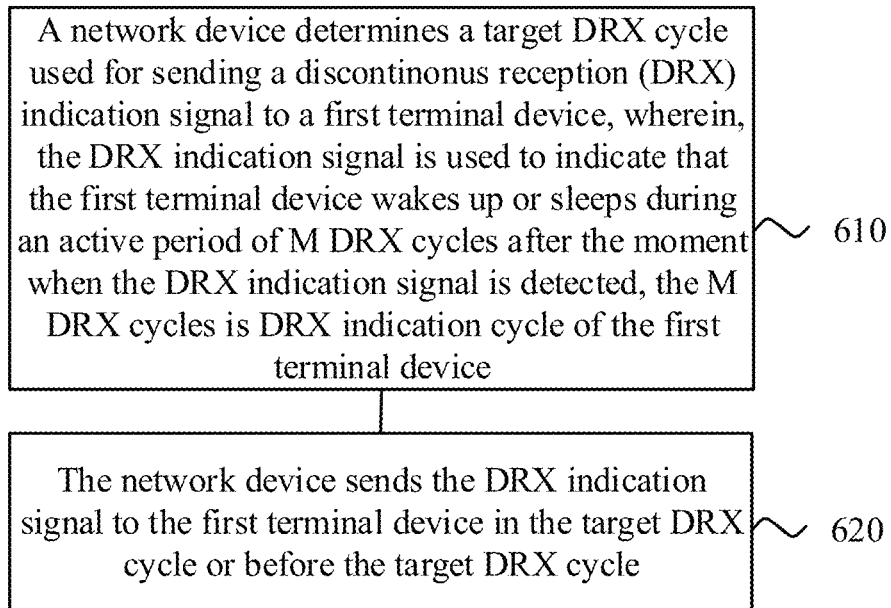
A network device determines a target DRX cycle used for sending a discontinonus reception (DRX) indication signal to a first terminal device, wherein, the DRX indication signal is used to indicate that the first terminal device wakes up or sleeps during an active period of M DRX cycles after the moment when the DRX indication signal is detected, the M DRX cycles is DRX indication cycle of the first terminal device

610

The network device sends the DRX indication signal to the first terminal device in the target DRX cycle or before the target DRX cycle

620